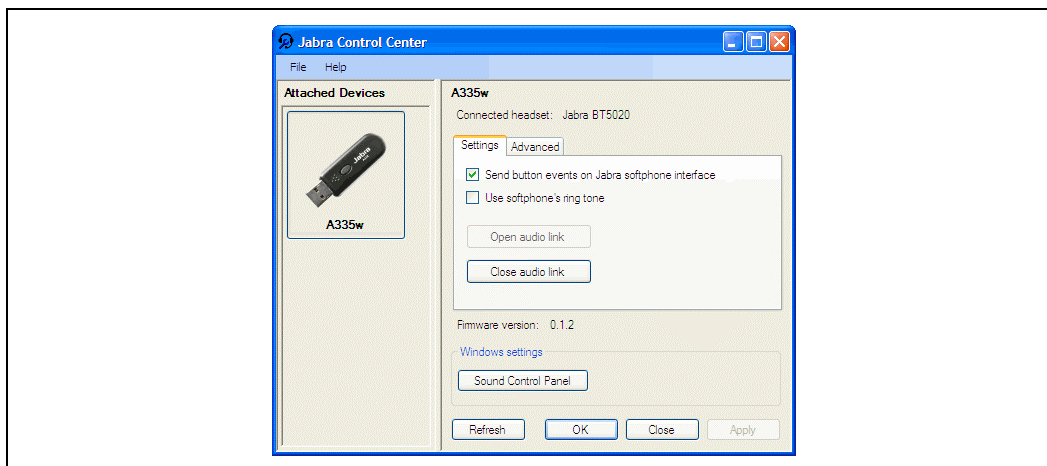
Jabra Control Center

File Help

Attached Devices

Jabra

A335w

A335w

Connected headset: Jabra BT5020

Settings Advanced

Send button events on Jabra softphone interface

Use softphone's ring tone

Open audio link

Close audio link

Firmware version: 0.1.2

Windows settings

Sound Control Panel

Refresh OK Close Apply